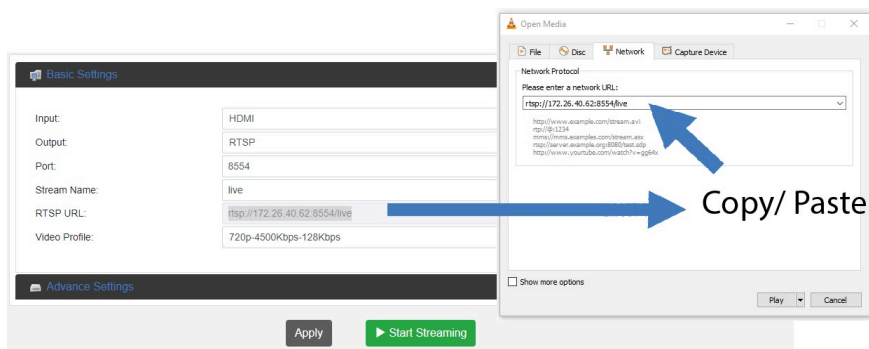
Basic Settings

Input: HDMI

Output: RTSP

Port: 8554

Stream Name: live

RTSP URL: rtsp://172.26.40.62:8554/live

Video Profile: 720p-4500Kbps-128Kbps

Advance Settings

Apply

Start Streaming

Open Media

File | Disc | Network | Capture Device

Network Protocol

Please enter a network URL:

rtsp://172.26.40.62:8554/live

http://www.example.com/stream.avi
rtp://@:1234
mms://mms.examples.com/stream.asx
rtsp://server.example.org:8080/test.sdp
http://www.youtube.com/watch?v=gg64x

Show more options

Play

Cancel

Copy/ Paste